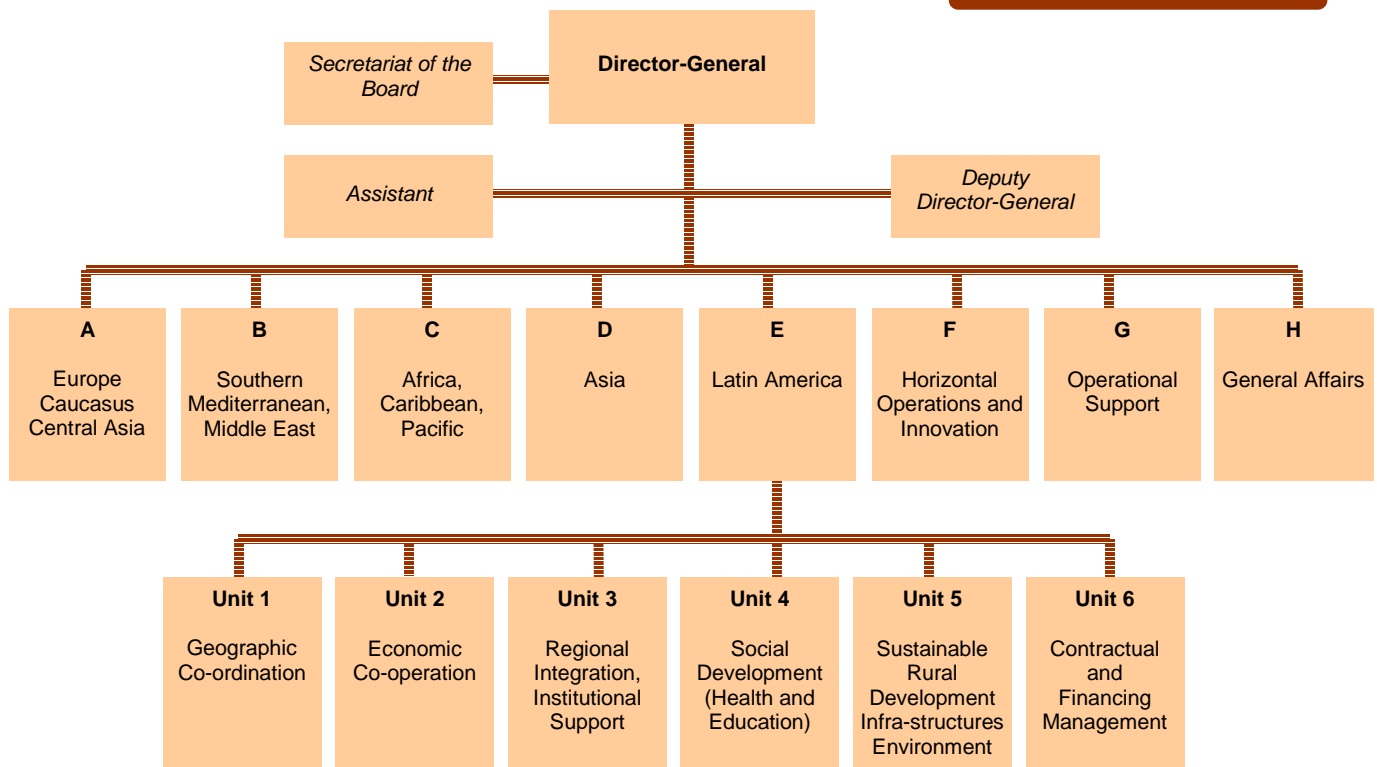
Secretariat of the Board

Director-General

Assistant

Deputy Director-General

A
Europe Caucasus Central Asia

B
Southern Mediterranean, Middle East

C
Africa, Caribbean, Pacific

D
Asia

E
Latin America

F
Horizontal Operations and Innovation

G
Operational Support

H
General Affairs

Unit 1
Geographic Co-ordination

Unit 2
Economic Co-operation

Unit 3
Regional Integration, Institutional Support

Unit 4
Social Development (Health and Education)

Unit 5
Sustainable Rural Development Infra-structures Environment

Unit 6
Contractual and Financing Management